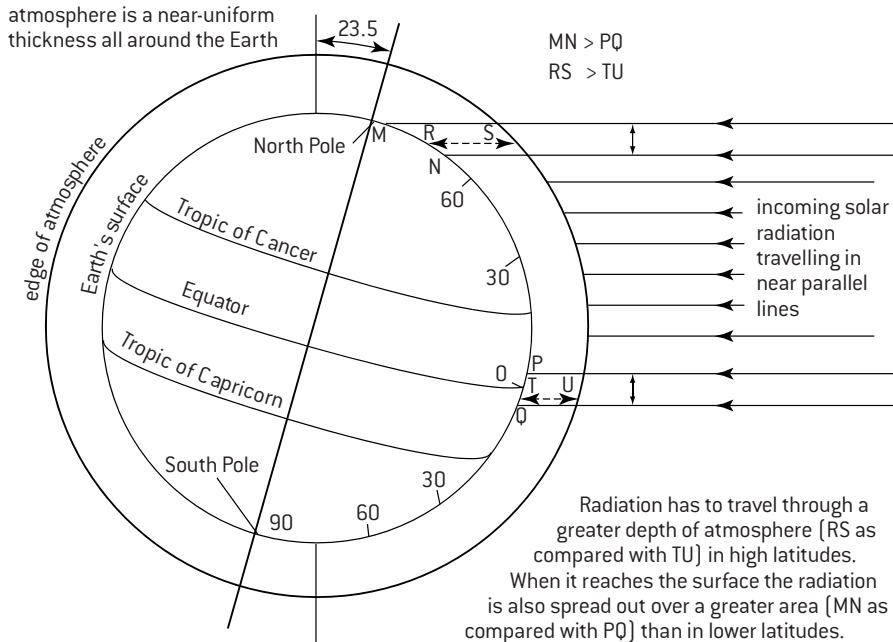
atmosphere is a near-uniform thickness all around the Earth

23.5

MN > PQ
RS > TU

edge of atmosphere
Earth's surface
North Pole
M
R
S
N
60
Tropic of Cancer
30
Equator
Tropic of Capricorn
0
P
T
U
Q
South Pole
90
60
30

incoming solar radiation travelling in near parallel lines

Radiation has to travel through a greater depth of atmosphere (RS as compared with TU) in high latitudes. When it reaches the surface the radiation is also spread out over a greater area (MN as compared with PQ) than in lower latitudes.